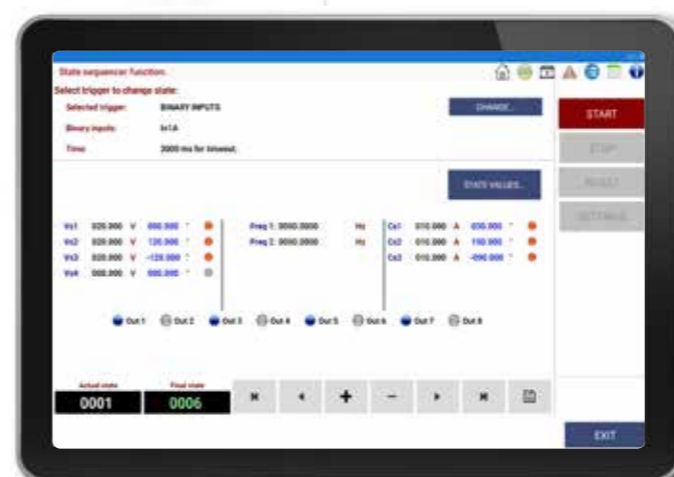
State sequencer function.
Select trigger to change state:
Selected trigger: BINARY INPUTS
Binary inputs: In1A
Time: 2000 ms for timeout.

CHANGE...

START
STOP
RESULT
SETTINGS

STATE VALUES...

| | | | | |
|---|---|---|---|---|
| Vs1 | 020.000 | V | 000.000 | ° |
| Vs2 | 020.000 | V | 120.000 | ° |
| Vs3 | 020.000 | V | -120.000 | ° |
| Vs4 | 000.000 | V | 000.000 | ° |

Freq 1: 0050.0000 Hz
Freq 2: 0050.0000 Hz

| | | | | |
|---|---|---|---|---|
| Cs1 | 010.000 | A | 030.000 | ° |
| Cs2 | 010.000 | A | 150.000 | ° |
| Cs3 | 010.000 | A | -090.000 | ° |

Out 1 Out 2 Out 3 Out 4 Out 5 Out 6 Out 7 Out 8

Actual state
0001
Final state
0006

+ −

EXIT